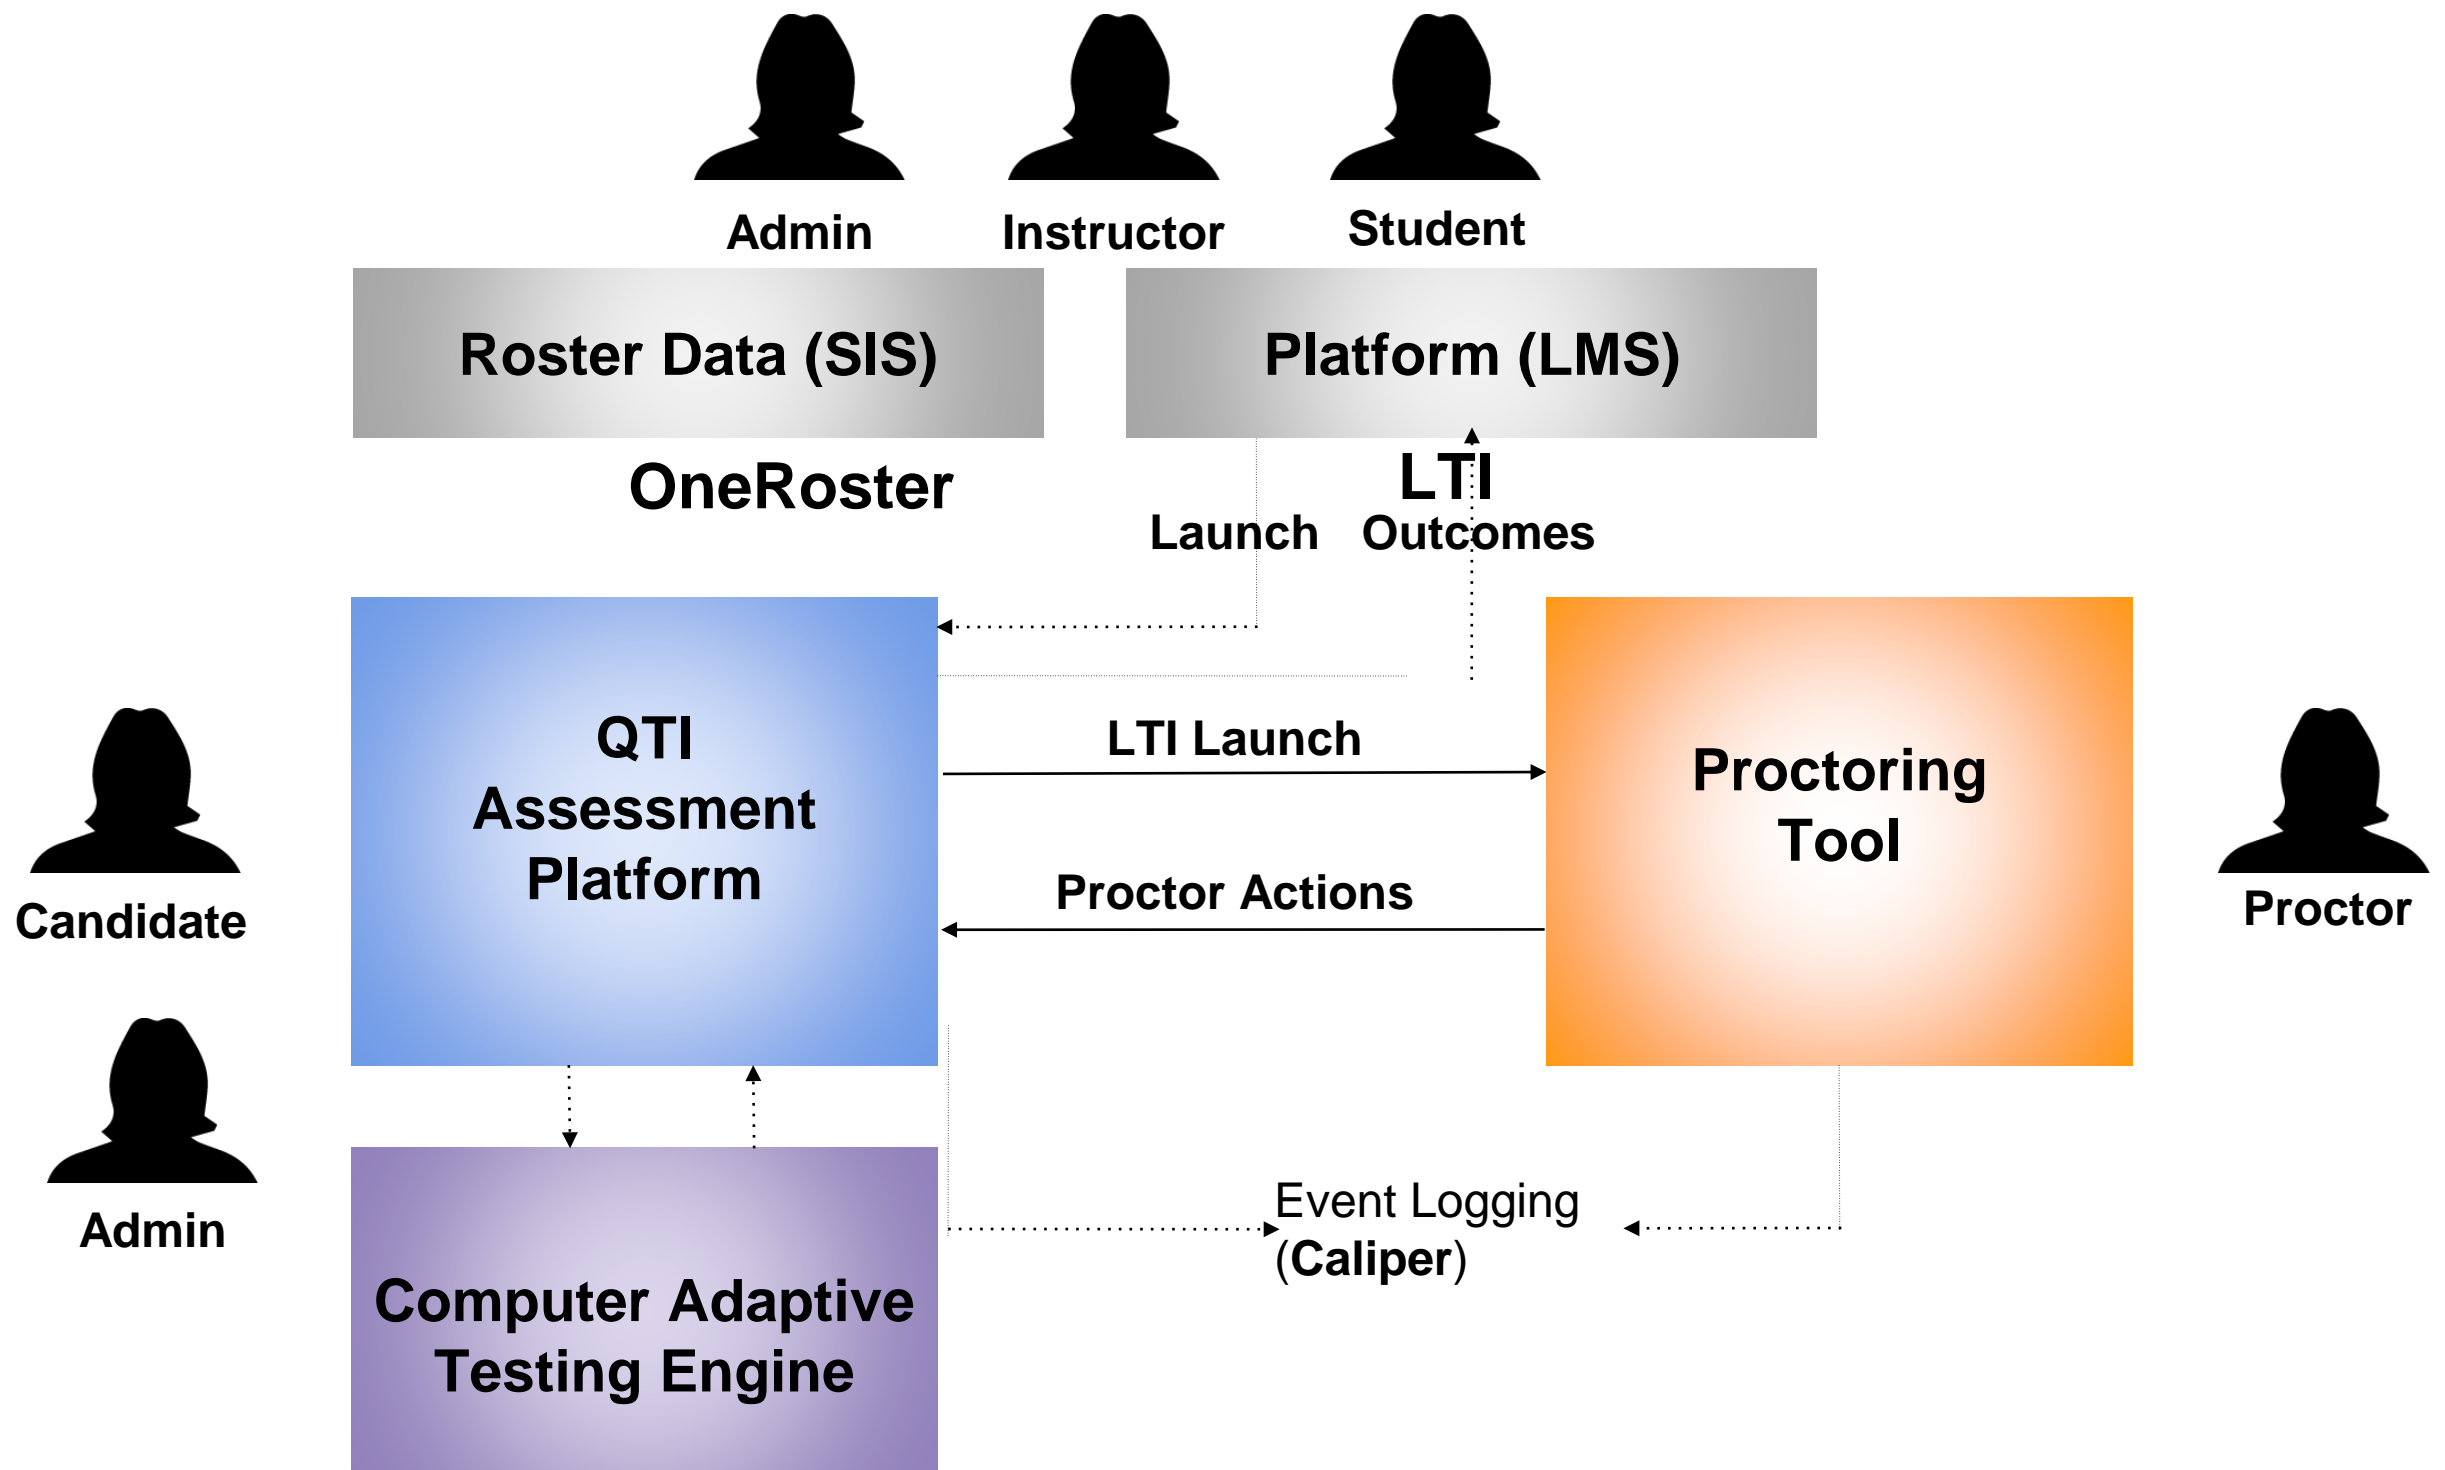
Admin

Instructor

Student

Roster Data (SIS)

Platform (LMS)

OneRoster

LTI

Launch

Outcomes

QTI Assessment Platform

LTI Launch

Proctoring Tool

Candidate

Proctor Actions

Proctor

Admin

Event Logging (Caliper)

Computer Adaptive Testing Engine